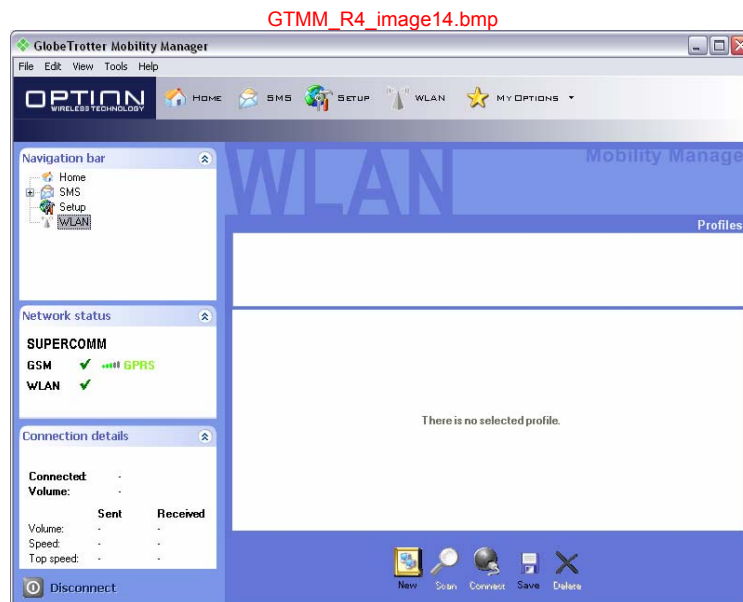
GTMM_R4_image14.bmp

GlobeTrotter Mobility Manager

File Edit View Tools Help

OPTION WIRELESS TECHNOLOGY

HOME SMS SETUP WLAN MY OPTIONS

Navigation bar

Home
SMS
Setup
WLAN

Network status

SUPERCOMM
GSM GPRS
WLAN

Connection details

Connected: -
Volume: -

| | Sent | Received |
|---|---|---|
| Volume: | - | - |
| Speed: | - | - |
| Top speed: | - | - |

Disconnect

WLAN

Mobility Manage

Profiles

There is no selected profile.

New Scan Connect Save Delete